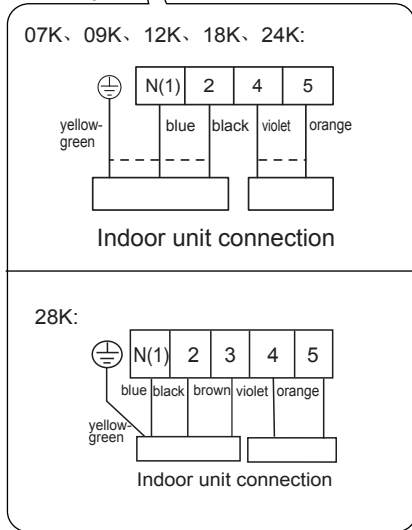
07K、09K、12K、18K、24K:

N(1) | 2 | 4 | 5

yellow-green

blue

black

violet

orange

Indoor unit connection

28K:

N(1) | 2 | 3 | 4 | 5

blue

black

brown

violet

orange

yellow-green

Indoor unit connection